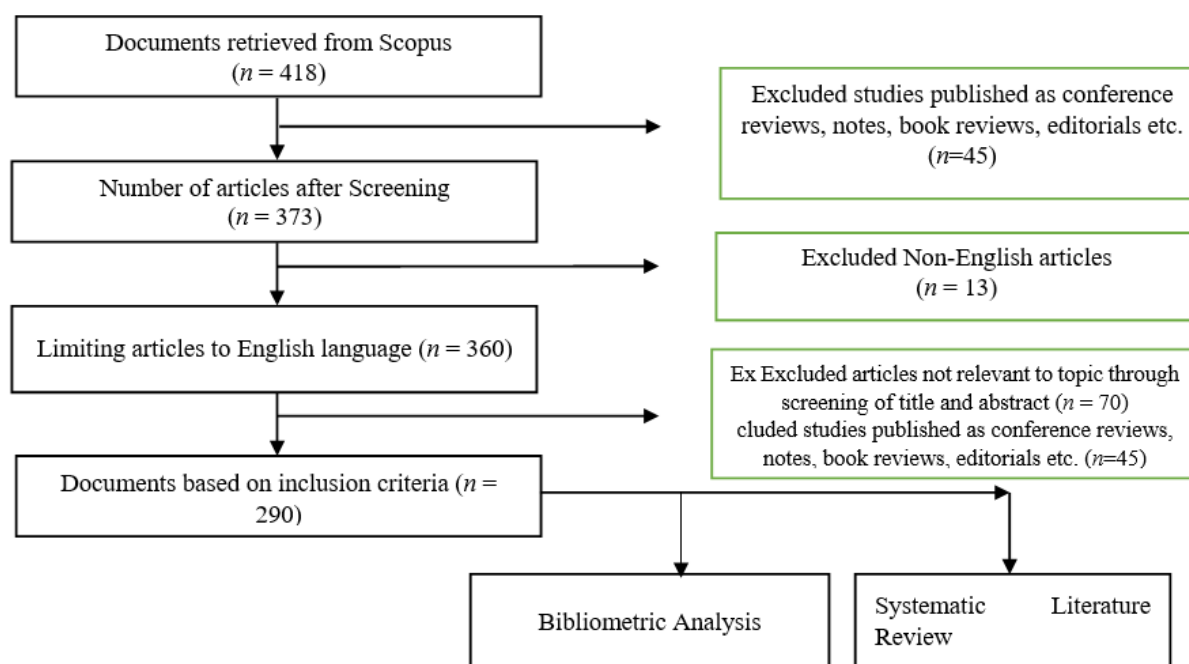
Documents retrieved from Scopus ($n = 418$)

Excluded studies published as conference reviews, notes, book reviews, editorials etc. ($n$=45)

Number of articles after Screening ($n = 373$)

Excluded Non-English articles ($n = 13$)

Limiting articles to English language ($n = 360$)

Ex Excluded articles not relevant to topic through screening of title and abstract ($n = 70$) cluded studies published as conference reviews, notes, book reviews, editorials etc. ($n$=45)

Documents based on inclusion criteria ($n$ = 290)

Bibliometric Analysis

Systematic Literature Review